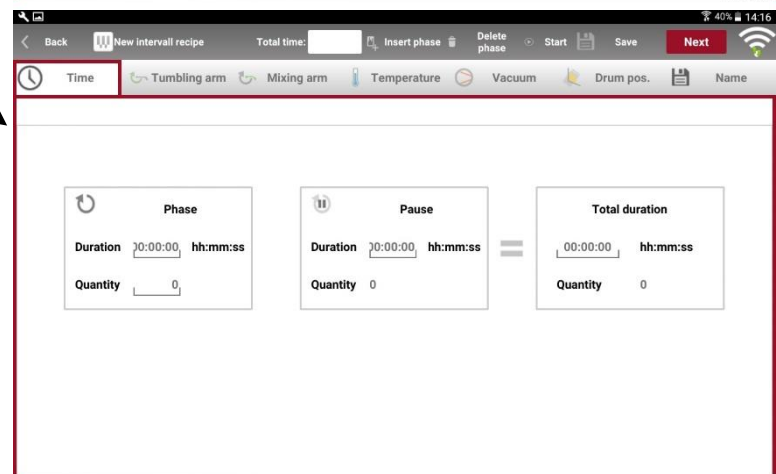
40% 14:16

Back New intervall recipe Total time: Insert phase Delete phase Start Save Next

Time Tumbling arm Mixing arm Temperature Vacuum Drum pos. Name

Phase
Duration 00:00:00 hh:mm:ss
Quantity 0

Pause
Duration 00:00:00 hh:mm:ss
Quantity 0

Total duration
00:00:00 hh:mm:ss
Quantity 0